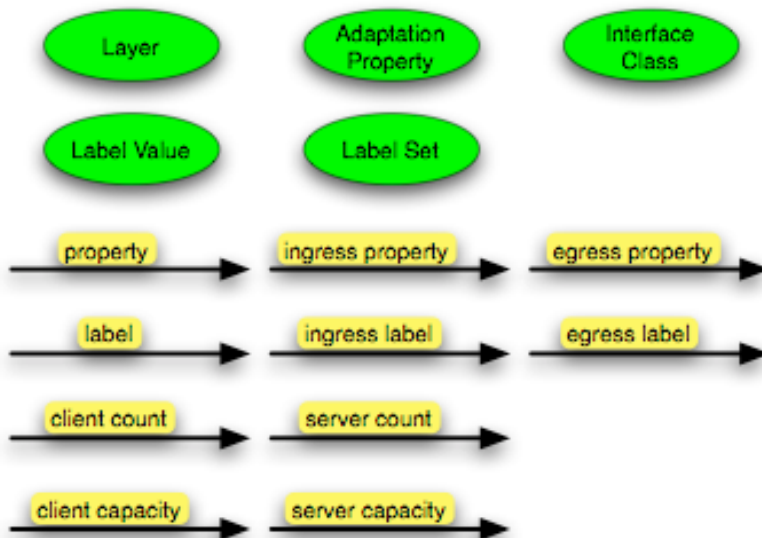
Layer

Adaptation Property

Interface Class

Label Value

Label Set

property

ingress property

egress property

label

ingress label

egress label

client count

server count

client capacity

server capacity